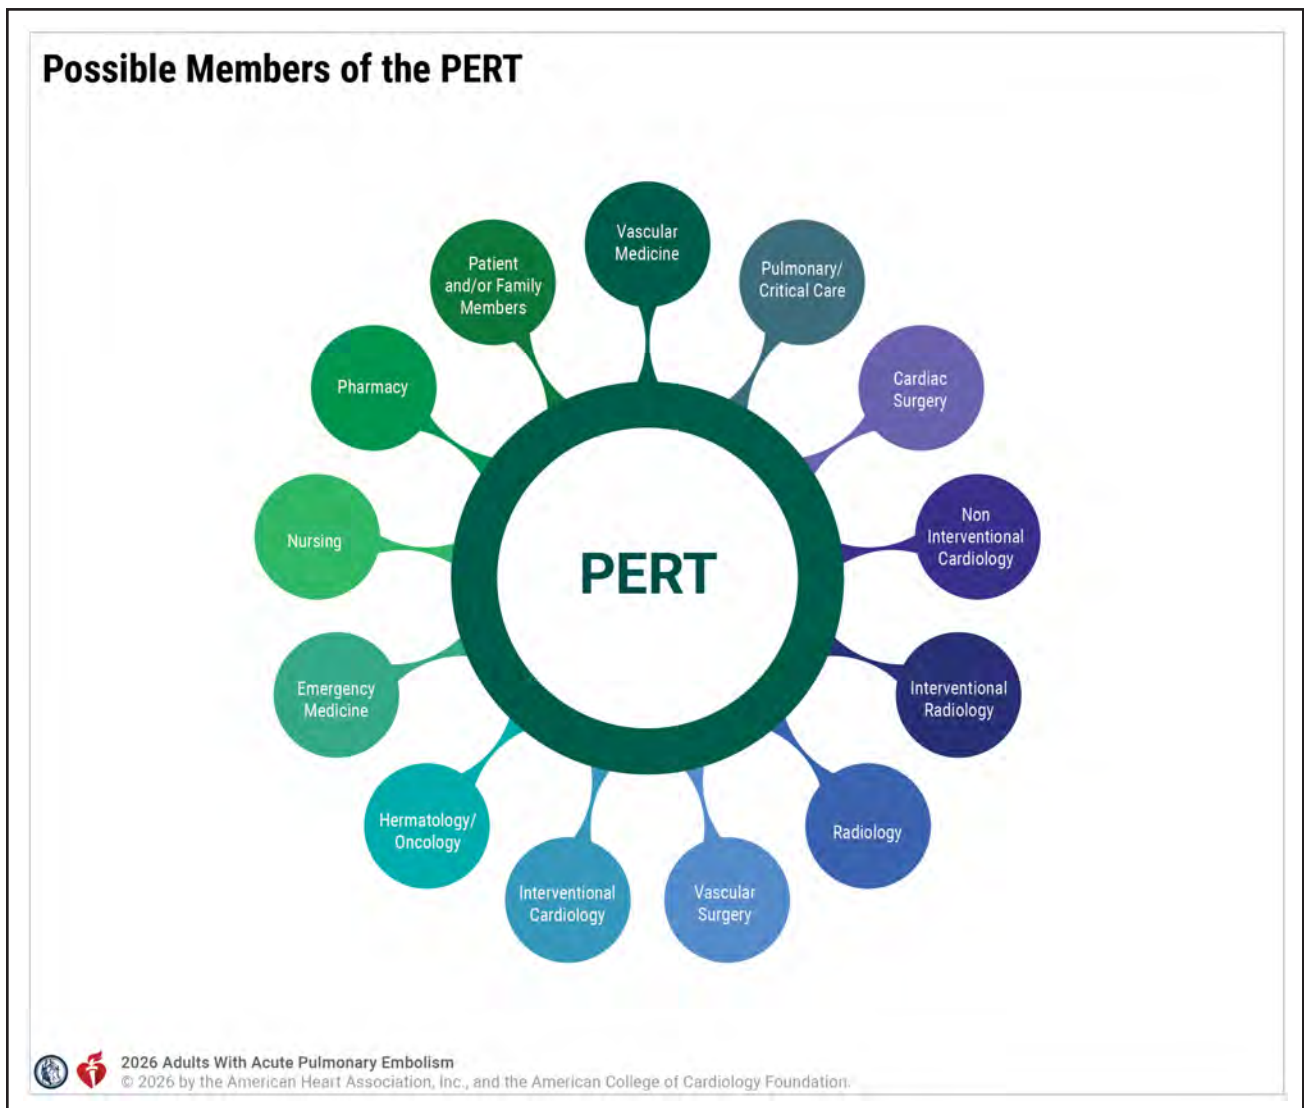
Possible Members of the PERT

PERT

Vascular Medicine

Pulmonary/ Critical Care

Cardiac Surgery

Non Interventional Cardiology

Interventional Radiology

Radiology

Vascular Surgery

Interventional Cardiology

Hermatology/ Oncology

Emergency Medicine

Nursing

Pharmacy

Patient and/or Family Members

2026 Adults With Acute Pulmonary Embolism
© 2026 by the American Heart Association, Inc., and the American College of Cardiology Foundation.